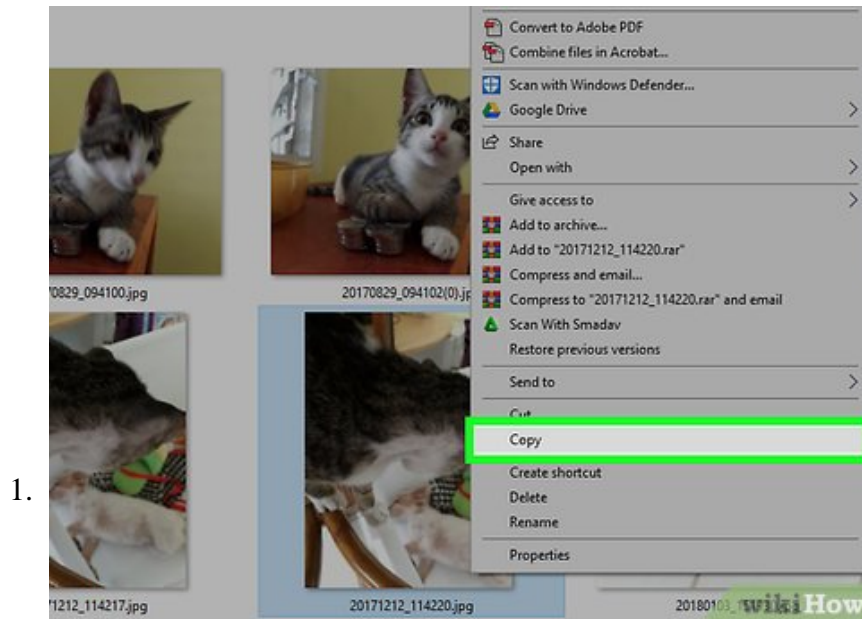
1.

70829_094100.jpg

20170829_094102(0).jp

71212_114217.jpg

20171212_114220.jpg

2018010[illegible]

Convert to Adobe PDF
Combine files in Acrobat...
Scan with Windows Defender...
Google Drive
Share
Open with
Give access to
Add to archive...
Add to "20171212_114220.rar"
Compress and email...
Compress to "20171212_114220.rar" and email
Scan With Smadav
Restore previous versions
Send to
Cut
Copy
Create shortcut
Delete
Rename
Properties

wikiHow